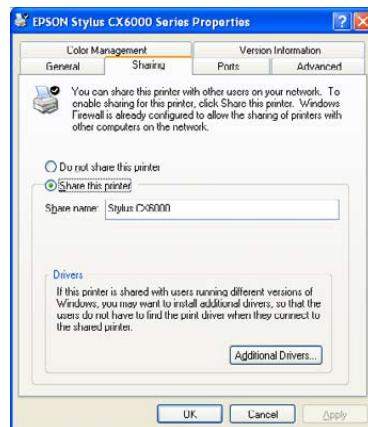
EPSON Stylus CX6000 Series Properties

Color Management
Version Information
General
Sharing
Ports
Advanced

You can share this printer with other users on your network. To enable sharing for this printer, click Share this printer. Windows Firewall is already configured to allow the sharing of printers with other computers on the network.

Do not share this printer
Share this printer

Share name: Stylus CX6000

Drivers
If this printer is shared with users running different versions of Windows, you may want to install additional drivers, so that the users do not have to find the print driver when they connect to the shared printer.

Additional Drivers...

OK
Cancel
Apply